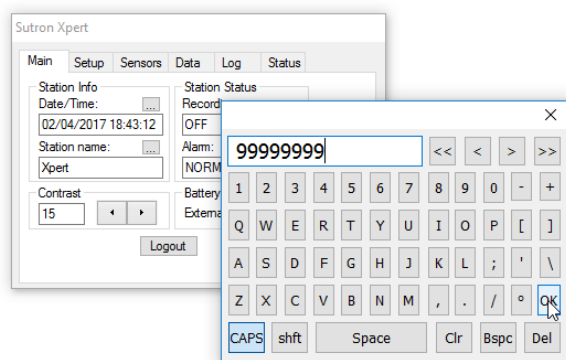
Sutron Xpert

Main | Setup | Sensors | Data | Log | Status

Station Info
Date/Time: ...
02/04/2017 18:43:12
Station name: ...
Xpert

Contrast
15

Station Status
Record
OFF
Alarm:
NORM

Battery
Externa

Logout

X

99999999

<< | < | > | >>

1 2 3 4 5 6 7 8 9 0 - +
Q W E R T Y U I O P [ ]
A S D F G H J K L ; ' \
Z X C V B N M , . / ° OK
CAPS | shft | Space | Clr | Bspc | Del